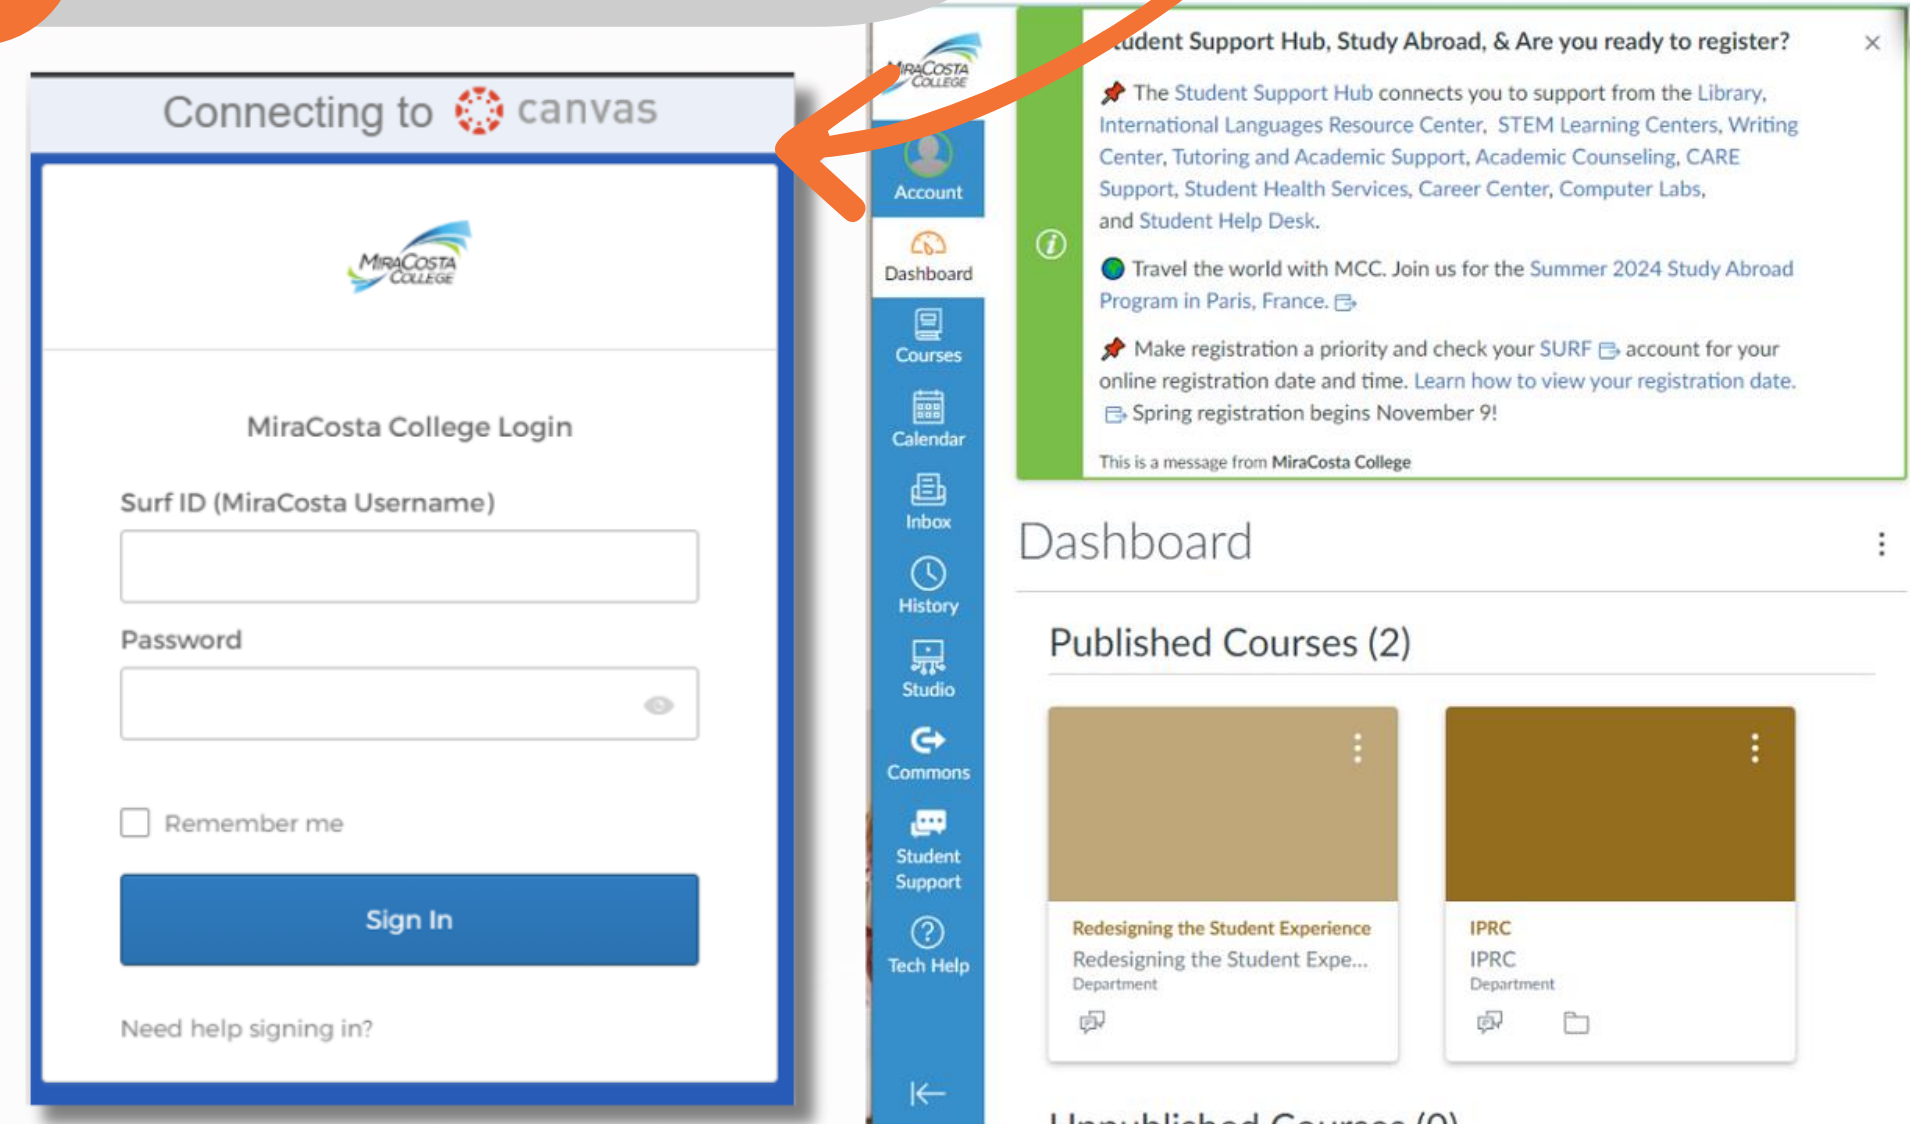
Connecting to canvas

MiraCosta College

MiraCosta College Login

Surf ID (MiraCosta Username)

Password

Remember me

Sign In

Need help signing in?

MiraCosta College

Account

Dashboard

Courses

Calendar

Inbox

History

Studio

Commons

Student Support

Tech Help

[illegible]udent Support Hub, Study Abroad, & Are you ready to register?

×

The Student Support Hub connects you to support from the Library, International Languages Resource Center, STEM Learning Centers, Writing Center, Tutoring and Academic Support, Academic Counseling, CARE Support, Student Health Services, Career Center, Computer Labs, and Student Help Desk.

Travel the world with MCC. Join us for the Summer 2024 Study Abroad Program in Paris, France.

Make registration a priority and check your SURF account for your online registration date and time. Learn how to view your registration date. Spring registration begins November 9!

This is a message from MiraCosta College

Dashboard

Published Courses (2)

Redesigning the Student Experience
Redesigning the Student Expe...
Department

IPRC
IPRC
Department

Unpublished Courses (0)